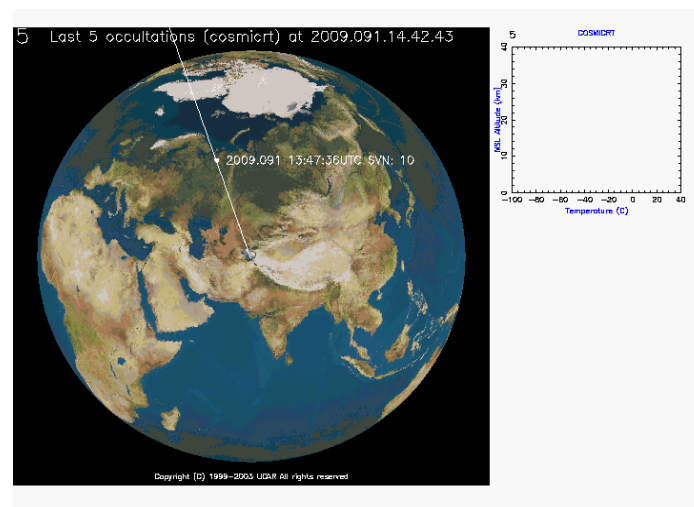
5 Last 5 occultations (cosmicrt) at 2009.091.14.42.43

2009.091 13:47:36UTC SVN: 10

Copyright (C) 1999-2003 UCAR All rights reserved

5

COSMICRT

MSL Altitude (km)

40
30
20
10
0

−100 −80 −60 −40 −20 0 20 40

Temperature (C)